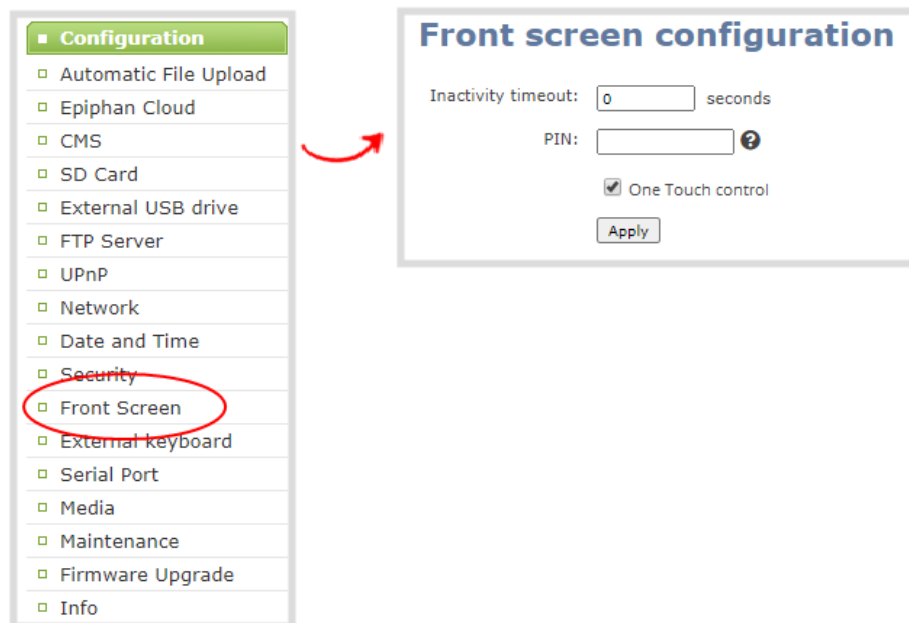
Configuration
Automatic File Upload
Epiphan Cloud
CMS
SD Card
External USB drive
FTP Server
UPnP
Network
Date and Time
Security
Front Screen
External keyboard
Serial Port
Media
Maintenance
Firmware Upgrade
Info

Front screen configuration

Inactivity timeout: 0 seconds

PIN:

One Touch control

Apply